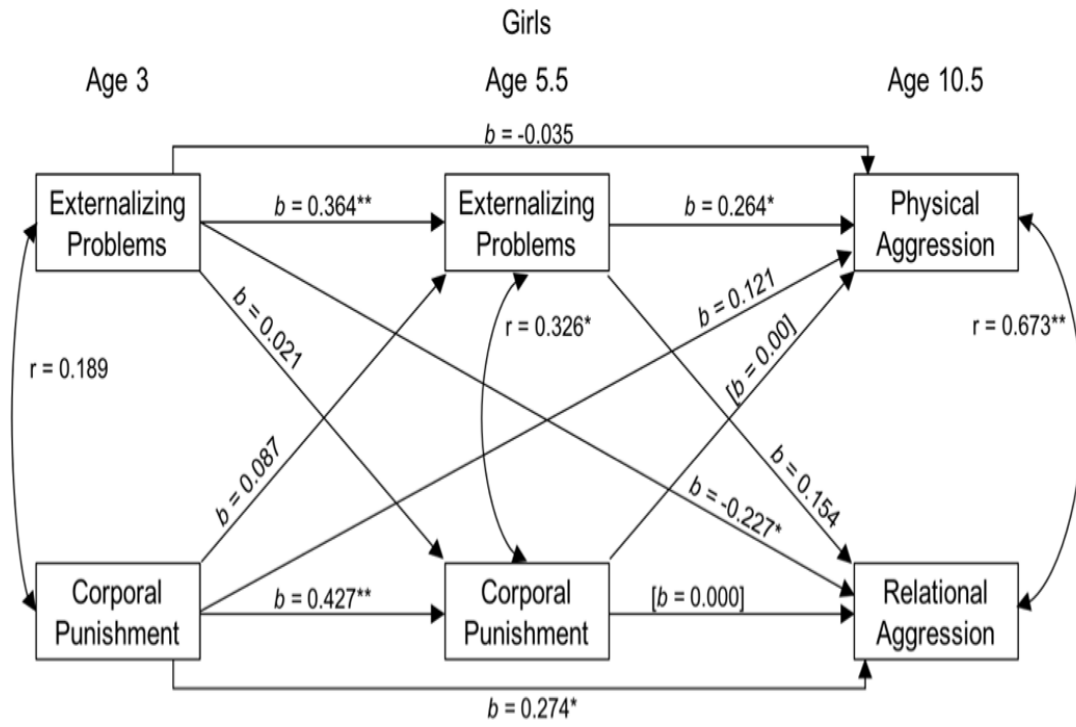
Girls

Age 3

Age 5.5

Age 10.5

$b$ = -0.035

Externalizing Problems

$b$ = 0.364**

Externalizing Problems

$b$ = 0.264*

Physical Aggression

$b$ = 0.021

r = 0.326*

$b$ = 0.121

r = 0.189

[$b$ = 0.00]

r = 0.673**

$b$ = 0.087

$b$ = 0.154

$b$ = -0.227*

Corporal Punishment

$b$ = 0.427**

Corporal Punishment

[$b$ = 0.000]

Relational Aggression

$b$ = 0.274*